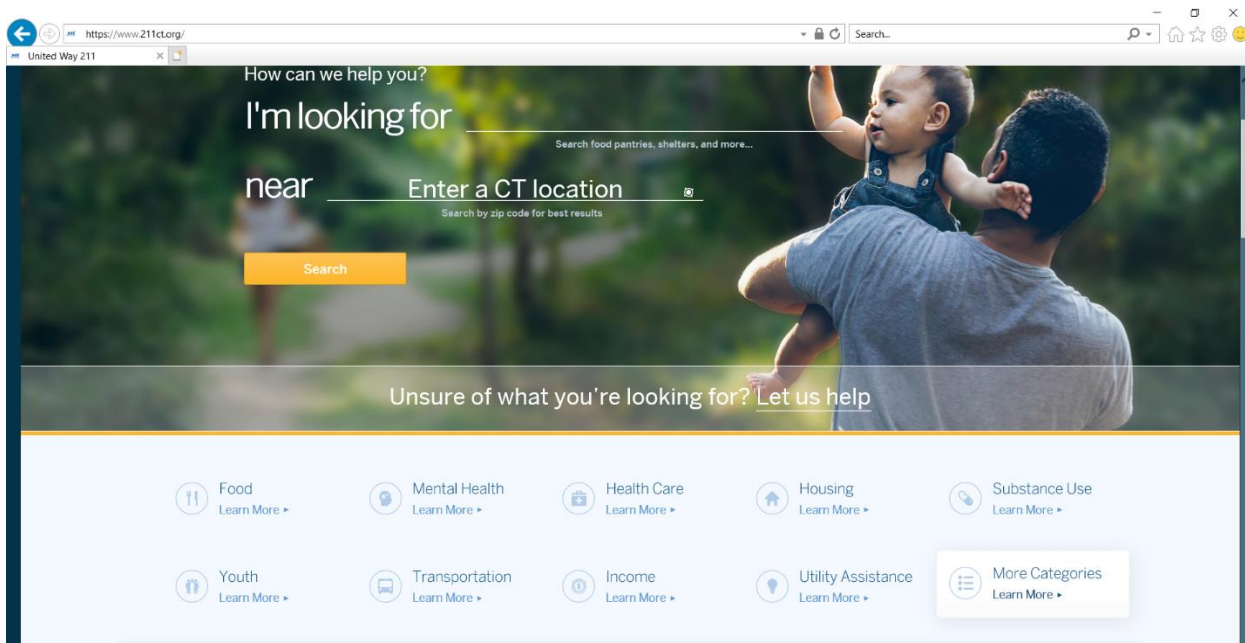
https://www.211ct.org/

Search...

United Way 211

How can we help you?

I'm looking for

Search food pantries, shelters, and more...

near Enter a CT location

Search by zip code for best results

Search

Unsure of what you're looking for? Let us help

Food
Learn More ▸

Mental Health
Learn More ▸

Health Care
Learn More ▸

Housing
Learn More ▸

Substance Use
Learn More ▸

Youth
Learn More ▸

Transportation
Learn More ▸

Income
Learn More ▸

Utility Assistance
Learn More ▸

More Categories
Learn More ▸